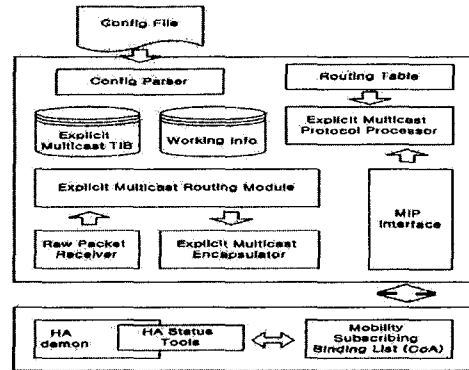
Config File

Config Parser

Routing Table

Explicit Multicast TIB

Working Info

Explicit Multicast Protocol Processor

Explicit Multicast Routing Module

MIP Interface

Raw Packet Receiver

Explicit Multicast Encapsulator

HA damon

HA Status Tools

Mobility Subscribing Binding List (CoA)